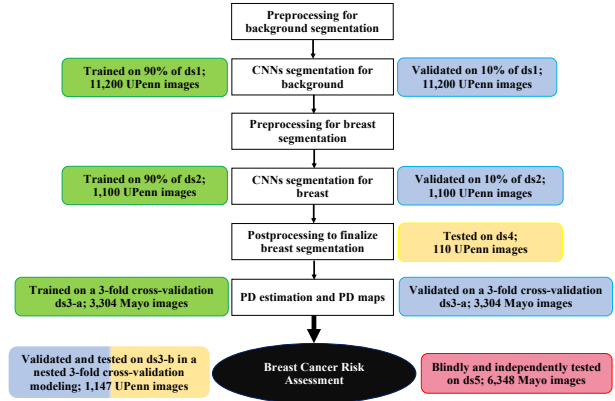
Preprocessing for background segmentation

Trained on 90% of ds1; 11,200 UPenn images

CNNs segmentation for background

Validated on 10% of ds1; 11,200 UPenn images

Preprocessing for breast segmentation

Trained on 90% of ds2; 1,100 UPenn images

CNNs segmentation for breast

Validated on 10% of ds2; 1,100 UPenn images

Postprocessing to finalize breast segmentation

Tested on ds4; 110 UPenn images

Trained on a 3-fold cross-validation ds3-a; 3,304 Mayo images

PD estimation and PD maps

Validated on a 3-fold cross-validation ds3-a; 3,304 Mayo images

Validated and tested on ds3-b in a nested 3-fold cross-validation modeling; 1,147 UPenn images

Breast Cancer Risk Assessment

Blindly and independently tested on ds5; 6,348 Mayo images